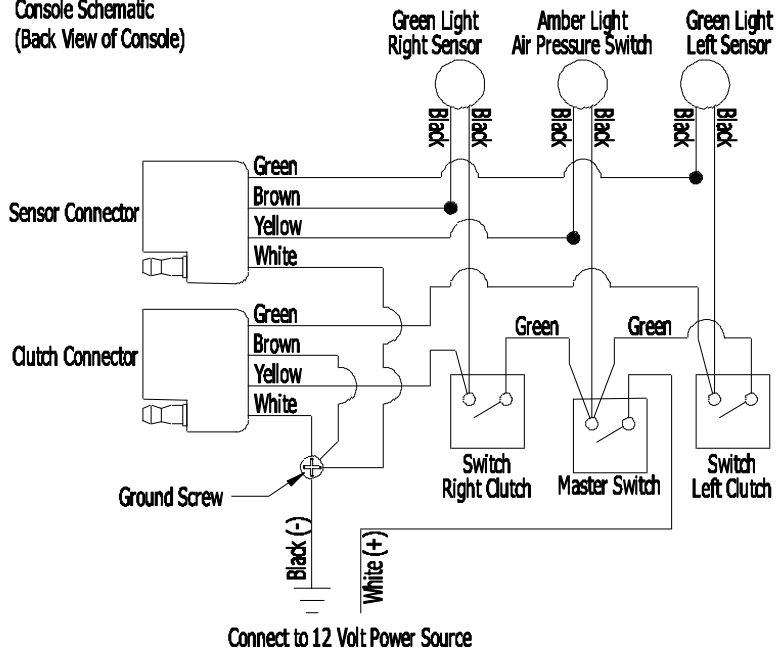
Console Schematic
(Back View of Console)

Green Light
Right Sensor

Amber Light
Air Pressure Switch

Green Light
Left Sensor

Black
Black
Black
Black
Black
Black

Sensor Connector
Green
Brown
Yellow
White

Clutch Connector
Green
Brown
Yellow
White

Green
Green

Ground Screw

Switch
Right Clutch

Master Switch

Switch
Left Clutch

Black (-)
White (+)

Connect to 12 Volt Power Source